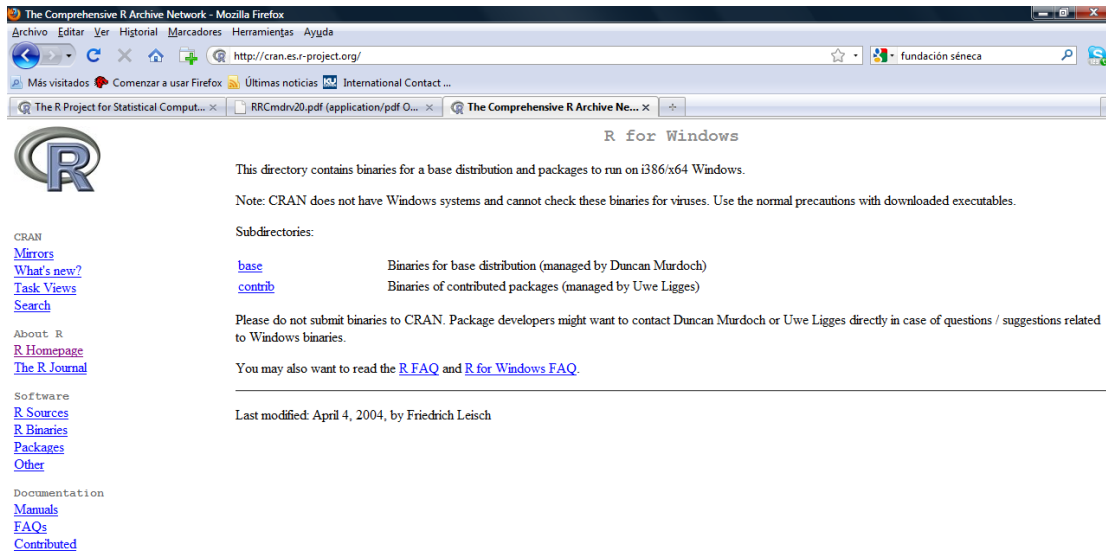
The Comprehensive R Archive Network - Mozilla Firefox

Archivo Editar Ver Historial Marcadores Herramientas Ayuda

http://cran.es.r-project.org/

fundación séneca

Más visitados Comenzar a usar Firefox Últimas noticias International Contact ...

The R Project for Statistical Comput... × RRCmdrv20.pdf (application/pdf O... × The Comprehensive R Archive Ne... × +

R for Windows

This directory contains binaries for a base distribution and packages to run on i386/x64 Windows.

Note: CRAN does not have Windows systems and cannot check these binaries for viruses. Use the normal precautions with downloaded executables.

Subdirectories:

| | |
|---|---|
| base | Binaries for base distribution (managed by Duncan Murdoch) |
| contrib | Binaries of contributed packages (managed by Uwe Ligges) |

Please do not submit binaries to CRAN. Package developers might want to contact Duncan Murdoch or Uwe Ligges directly in case of questions / suggestions related to Windows binaries.

You may also want to read the R FAQ and R for Windows FAQ.

Last modified: April 4, 2004, by Friedrich Leisch

CRAN
Mirrors
What's new?
Task Views
Search

About R
R Homepage
The R Journal

Software
R Sources
R Binaries
Packages
Other

Documentation
Manuals
FAQs
Contributed